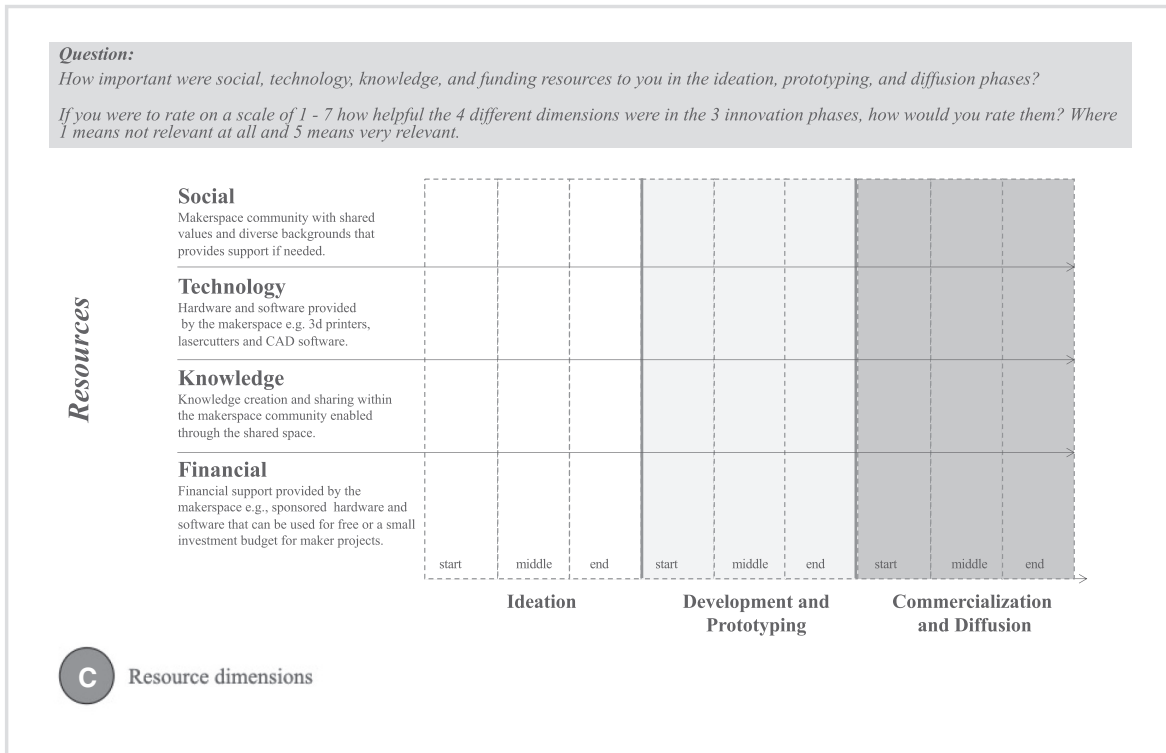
Question:
How important were social, technology, knowledge, and funding resources to you in the ideation, prototyping, and diffusion phases?

If you were to rate on a scale of 1 - 7 how helpful the 4 different dimensions were in the 3 innovation phases, how would you rate them? Where 1 means not relevant at all and 5 means very relevant.

Resources

Social
Makerspace community with shared values and diverse backgrounds that provides support if needed.

Technology
Hardware and software provided by the makerspace e.g. 3d printers, lasercutters and CAD software.

Knowledge
Knowledge creation and sharing within the makerspace community enabled through the shared space.

Financial
Financial support provided by the makerspace e.g., sponsored hardware and software that can be used for free or a small investment budget for maker projects.

start middle end start middle end start middle end

Ideation

Development and Prototyping

Commercialization and Diffusion

C Resource dimensions